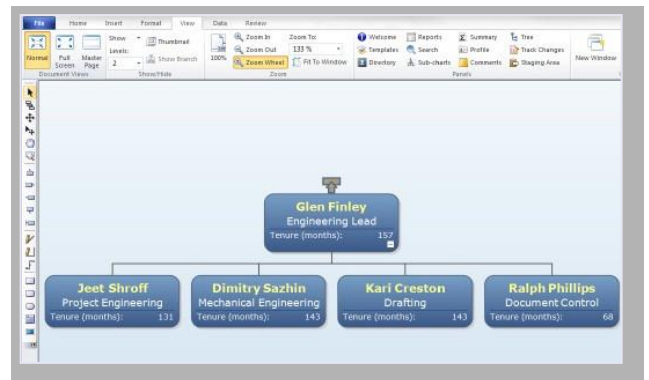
File Home Insert Format View Data Review

Normal Full Screen Master Page
Document Views

Show Levels: 2 Thumbnail Show Branch
Show/Hide

100% Zoom In Zoom Out Zoom Wheel Zoom To: 133 % Fit To Window
Zoom

Welcome Templates Directory Reports Search Sub-charts Summary Profile Comments Tree Track Changes Staging Area
Panels

New Window

Glen Finley
Engineering Lead
Tenure (months): 157

Jeet Shroff
Project Engineering
Tenure (months): 131

Dimitry Sazhin
Mechanical Engineering
Tenure (months): 143

Kari Creston
Drafting
Tenure (months): 143

Ralph Phillips
Document Control
Tenure (months): 68